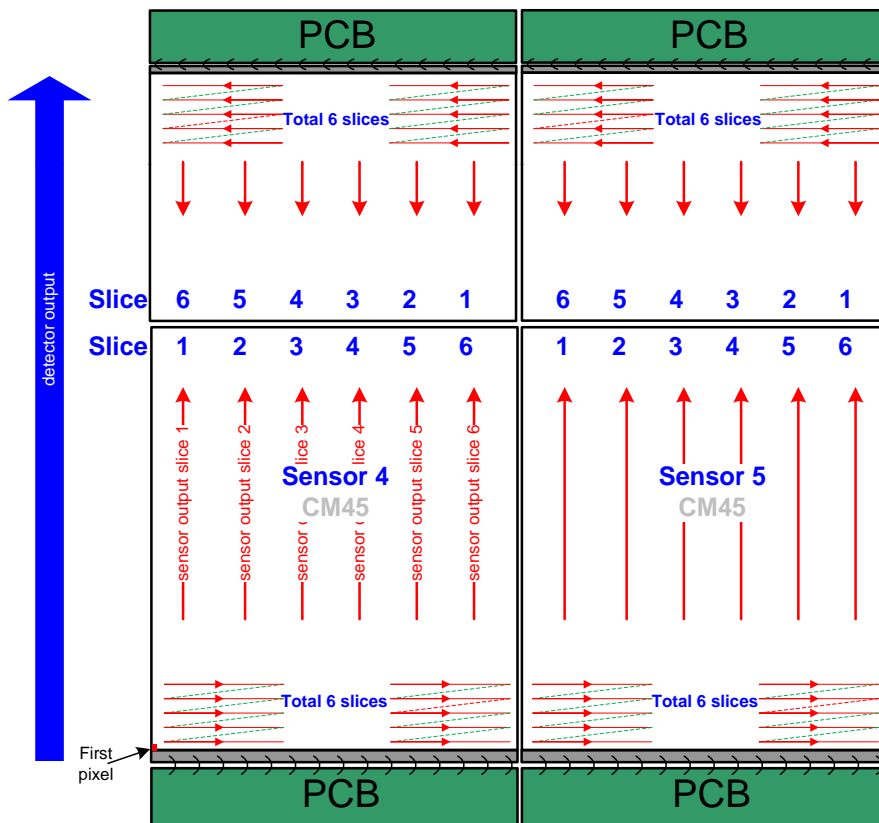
PCB

PCB

detector output

Total 6 slices

Total 6 slices

Slice 6 5 4 3 2 1

6 5 4 3 2 1

Slice 1 2 3 4 5 6

1 2 3 4 5 6

sensor output slice 1

sensor output slice 2

sensor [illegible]lice 3

sensor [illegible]lice 4

sensor output slice 5

sensor output slice 6

Sensor 4

CM45

Sensor 5

CM45

Total 6 slices

Total 6 slices

First pixel

PCB

PCB